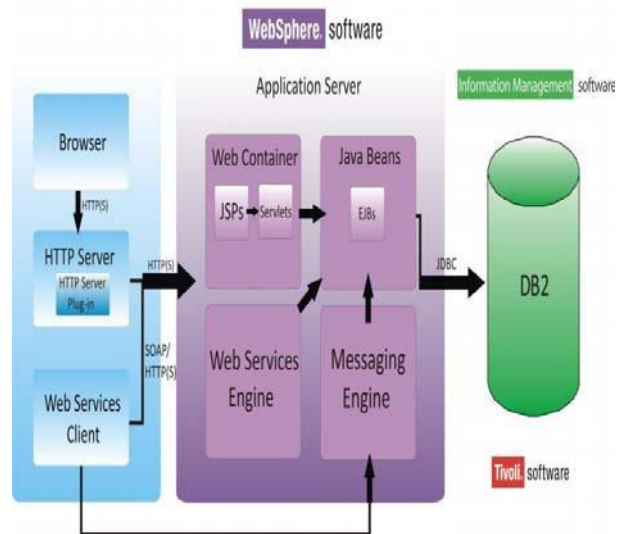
WebSphere. software

Application Server

Information Management software

Browser

HTTP(S)

HTTP Server

HTTP Server Plug-in

HTTP(S)

SOAP/ HTTP(S)

Web Services Client

Web Container

JSPs

Servlets

Java Beans

EJBs

JDBC

DB2

Web Services Engine

Messaging Engine

Tivoli. software